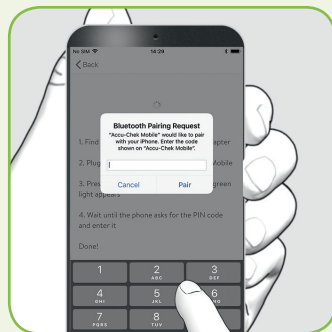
No SIM
14:29
Back

1. Find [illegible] apter
2. Plug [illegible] Mobile
3. Pre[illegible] green light appears
4. Wait until the phone asks for the PIN code and enter it
Done!

Bluetooth Pairing Request
"Accu-Chek Mobile" would like to pair with your iPhone. Enter the code shown on "Accu-Chek Mobile".
Cancel
Pair

1
2 ABC
3 DEF
4 GHI
5 JKL
6 MNO
7 PQRS
8 TUV